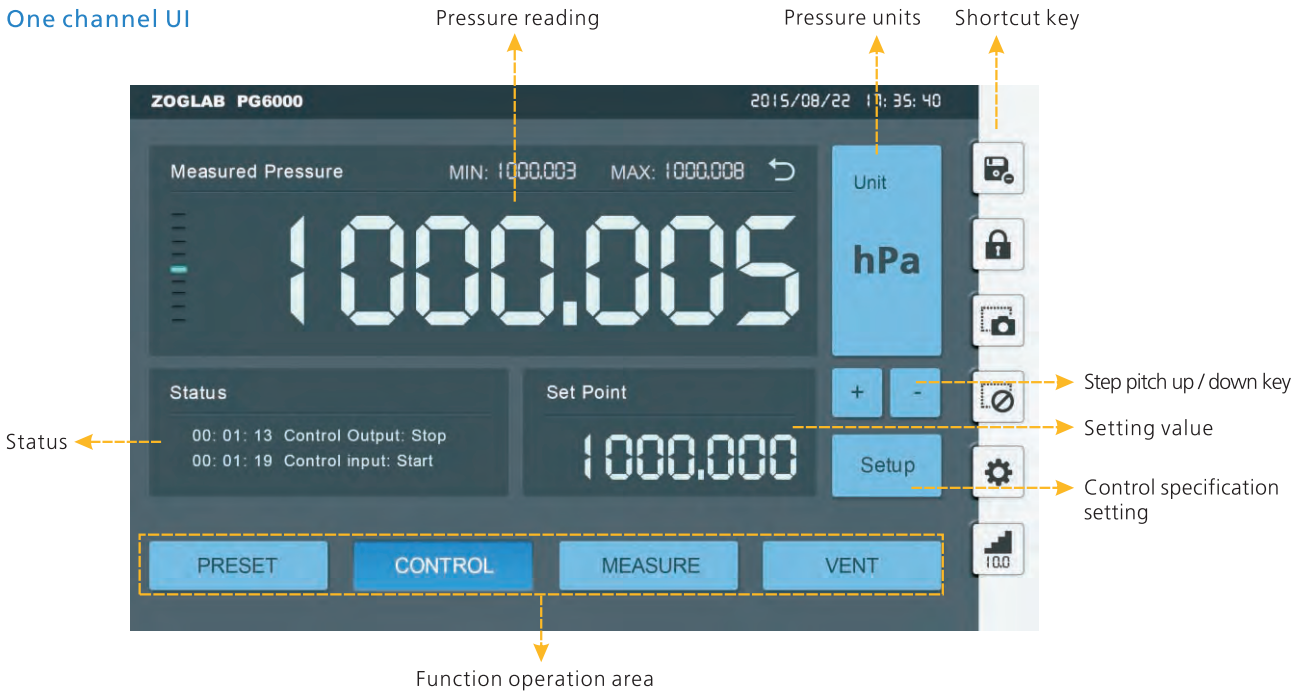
One channel UI

Pressure reading

Pressure units

Shortcut key

ZOGLAB PG6000

2015/08/22 1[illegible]:35:40

Measured Pressure

MIN: 1000.003 MAX: 1000.008

1000.005

Unit

hPa

Status

00: 01: 13 Control Output: Stop
00: 01: 19 Control input: Start

Set Point

1000.000

+ -

Setup

10.0

Step pitch up / down key

Setting value

Control specification setting

Status

PRESET CONTROL MEASURE VENT

Function operation area